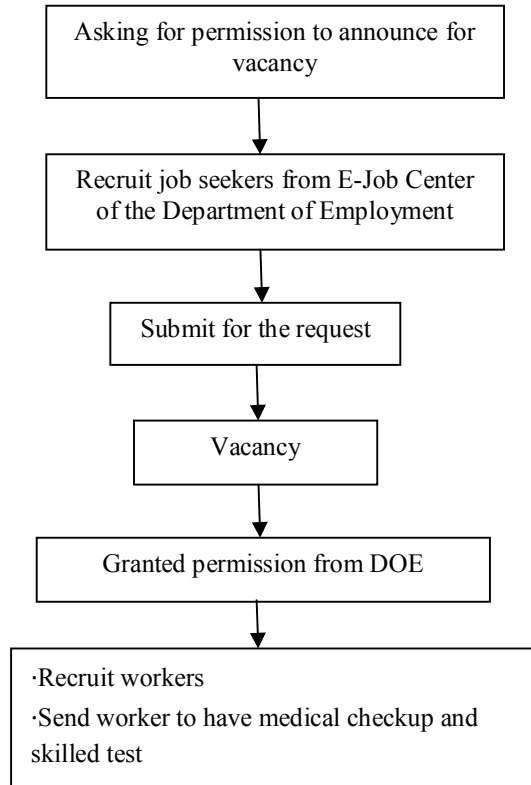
Asking for permission to announce for vacancy

Recruit job seekers from E-Job Center of the Department of Employment

Submit for the request

Vacancy

Granted permission from DOE

·Recruit workers
·Send worker to have medical checkup and skilled test